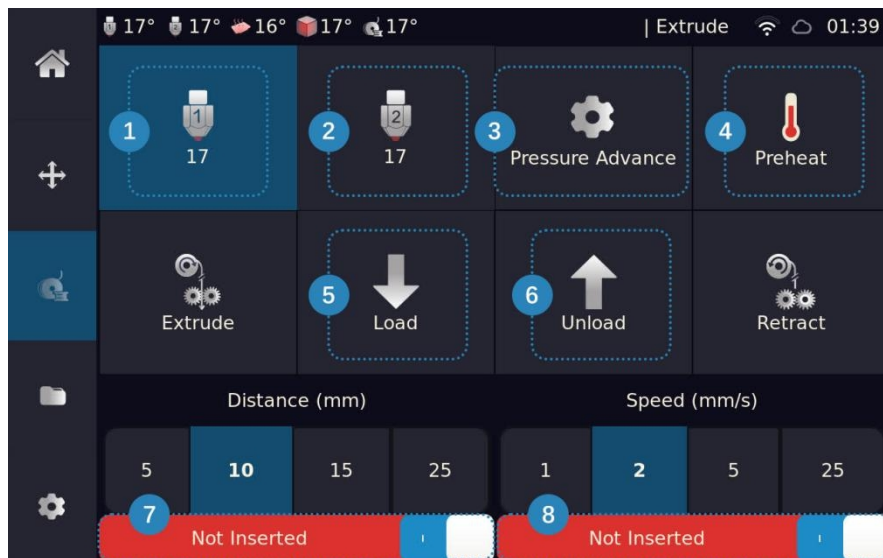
17° 17° 16° 17° 17° | Extrude 01:39

1 1 17

2 2 17

3 Pressure Advance

4 Preheat

Extrude

5 Load

6 Unload

Retract

Distance (mm)

Speed (mm/s)

| 5 | 10 | 15 | 25 |
|---|---|---|---|

| 1 | 2 | 5 | 25 |
|---|---|---|---|

7 Not Inserted

8 Not Inserted